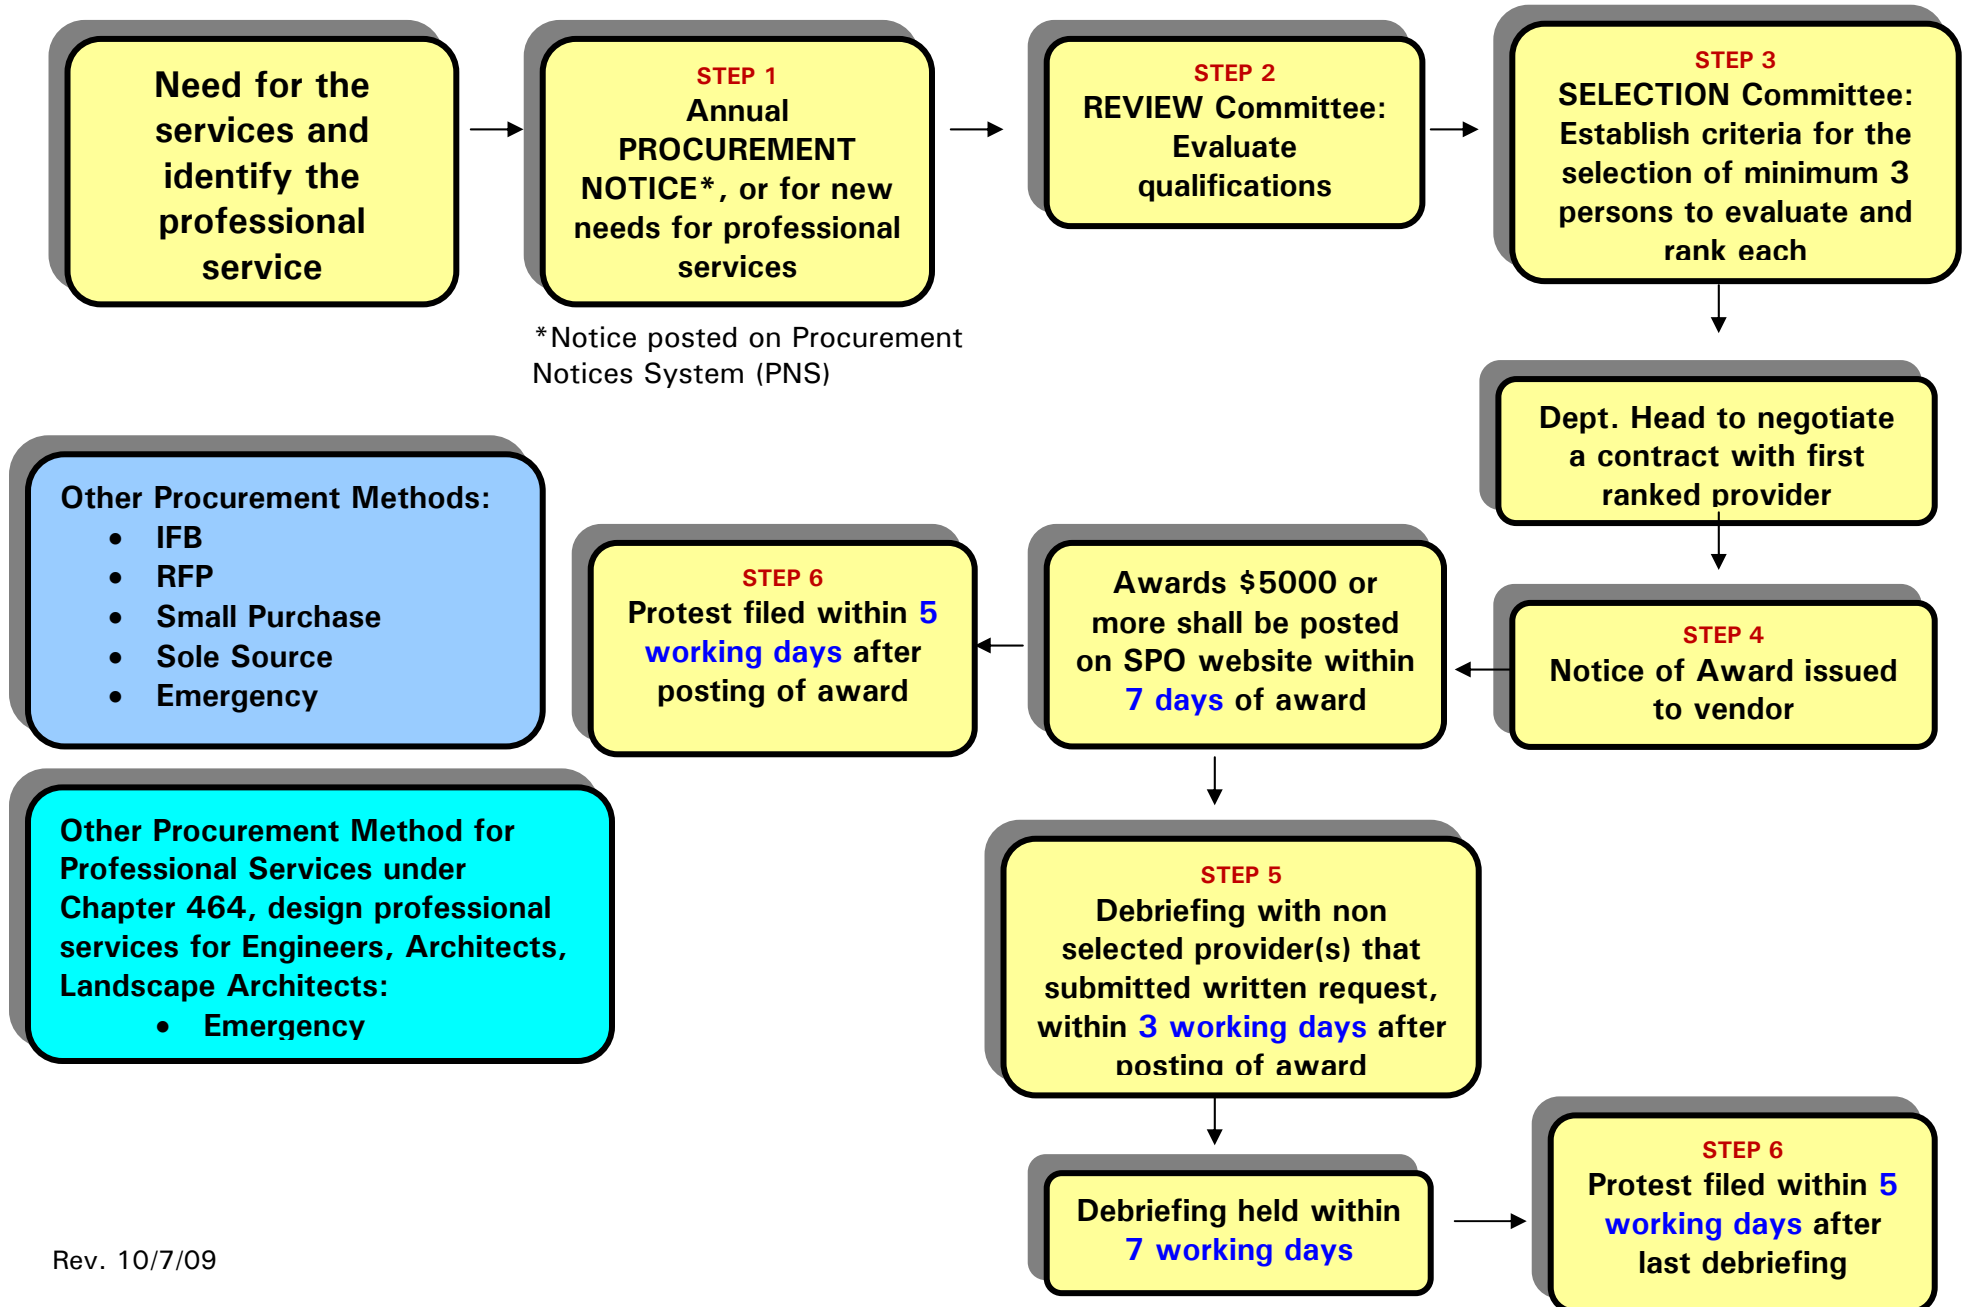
Need for the services and identify the professional service

STEP 1
Annual PROCUREMENT NOTICE*, or for new needs for professional services

*Notice posted on Procurement Notices System (PNS)

STEP 2
REVIEW Committee: Evaluate qualifications

STEP 3
SELECTION Committee: Establish criteria for the selection of minimum 3 persons to evaluate and rank each

Dept. Head to negotiate a contract with first ranked provider

STEP 4
Notice of Award issued to vendor

Awards $5000 or more shall be posted on SPO website within 7 days of award

STEP 6
Protest filed within 5 working days after posting of award

Other Procurement Methods:
- IFB
- RFP
- Small Purchase
- Sole Source
- Emergency

Other Procurement Method for Professional Services under Chapter 464, design professional services for Engineers, Architects, Landscape Architects:
- Emergency

STEP 5
Debriefing with non selected provider(s) that submitted written request, within 3 working days after posting of award

Debriefing held within 7 working days

STEP 6
Protest filed within 5 working days after last debriefing

Rev. 10/7/09